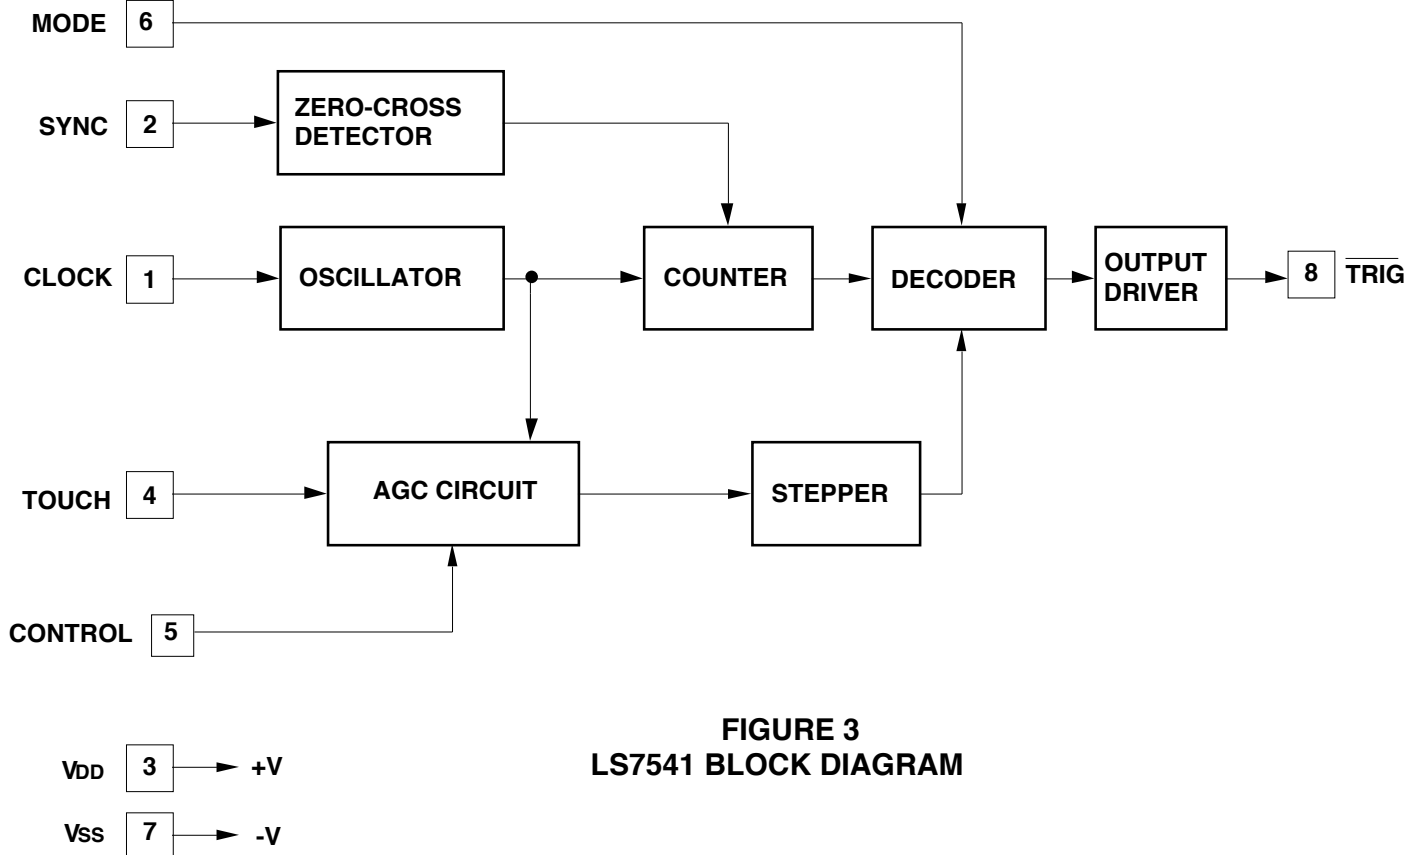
MODE 6

SYNC 2

ZERO-CROSS DETECTOR

CLOCK 1

OSCILLATOR

COUNTER

DECODER

OUTPUT DRIVER

8 $\overline{\text{TRIG}}$

TOUCH 4

AGC CIRCUIT

STEPPER

CONTROL 5

FIGURE 3
LS7541 BLOCK DIAGRAM

$V_{DD}$ 3 +V

$V_{SS}$ 7 -V